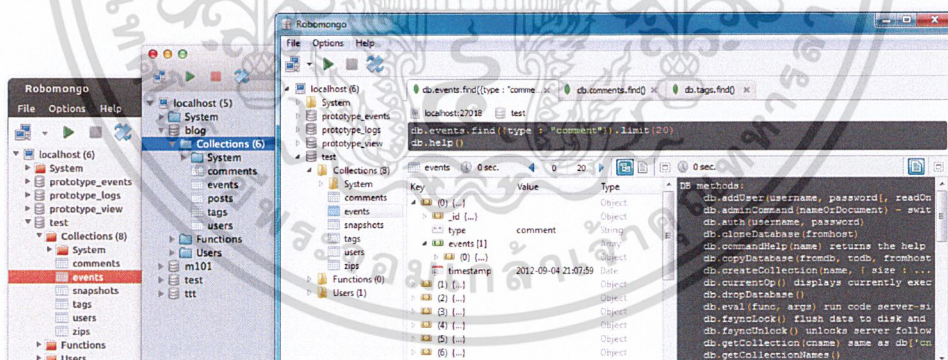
Robomongo
File Options Help
localhost (6)
System
prototype_events
prototype_logs
prototype_view
test
Collections (8)
System
comments
events
snapshots
tags
users
zips
Functions
Users

localhost (5)
System
blog
Collections (6)
System
comments
events
posts
tags
users
Functions
Users
m101
test
ttt

Robomongo
File Options Help
localhost (6)
System
prototype_events
prototype_logs
prototype_view
test
Collections (8)
System
comments
events
snapshots
tags
users
zips
Functions (0)
Users (1)

db.events.find({type : "comme... ×
db.comments.find() ×
db.tags.find() ×

localhost:27018 test
db.events.find({type : "comment"}).limit(20)
db.help()

events 0 sec. 0 20
0 sec.

| Key | Value | Type |
|---|---|---|
| (0) {...} | | Object |
| _id {...} | | Object |
| type | comment | String |
| events [1] | | Array |
| events {...} | | Object |
| timestamp | 2012-09-04 21:07:59 | Date |
| (1) {...} | | Object |
| (2) {...} | | Object |
| (3) {...} | | Object |
| (4) {...} | | Object |
| (5) {...} | | Object |
| (6) {...} | | Object |

DB methods:
db.addUser(username, password[, readOn
db.adminCommand(nameOrDocument) - swit
db.auth(username, password)
db.cloneDatabase(fromhost)
db.commandHelp(name) returns the help
db.copyDatabase(fromdb, todb, fromhost
db.createCollection(name, { size : ...
db.currentOp() displays currently exec
db.dropDatabase()
db.eval(func, args) run code server-si
db.fsyncLock() flush data to disk and
db.fsyncUnlock() unlocks server follow
db.getCollection(cname) same as db['cn
db.getCollectionNames()